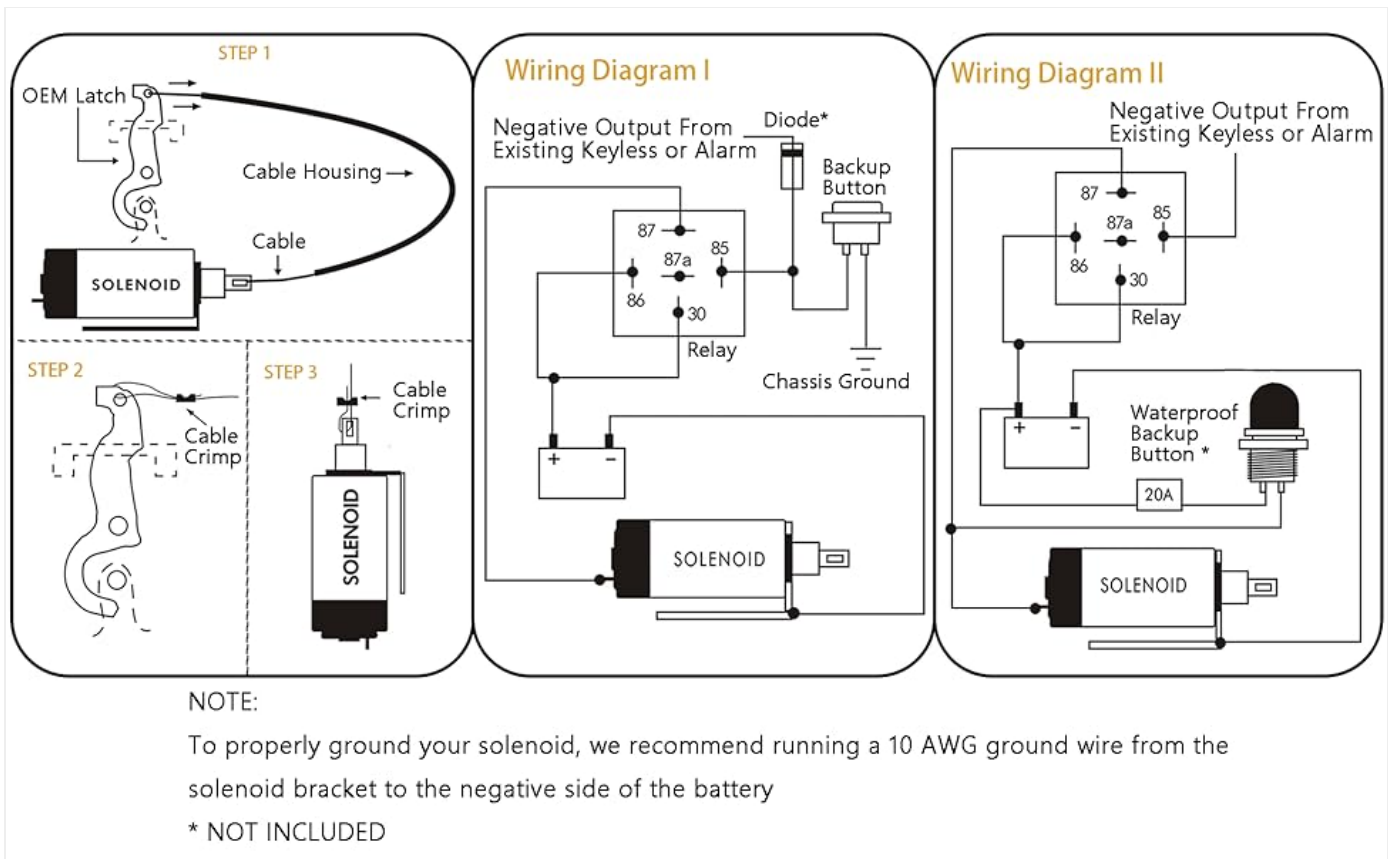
STEP 1

OEM Latch

Cable Housing

Cable

SOLENOID

STEP 2

Cable Crimp

STEP 3

Cable Crimp

SOLENOID

Wiring Diagram I

Negative Output From Existing Keyless or Alarm

Diode*

Backup Button

87

87a

85

86

30

Relay

Chassis Ground

+

-

SOLENOID

Wiring Diagram II

Negative Output From Existing Keyless or Alarm

87

87a

85

86

30

Relay

+

-

Waterproof Backup Button *

20A

SOLENOID

NOTE:

To properly ground your solenoid, we recommend running a 10 AWG ground wire from the solenoid bracket to the negative side of the battery

* NOT INCLUDED